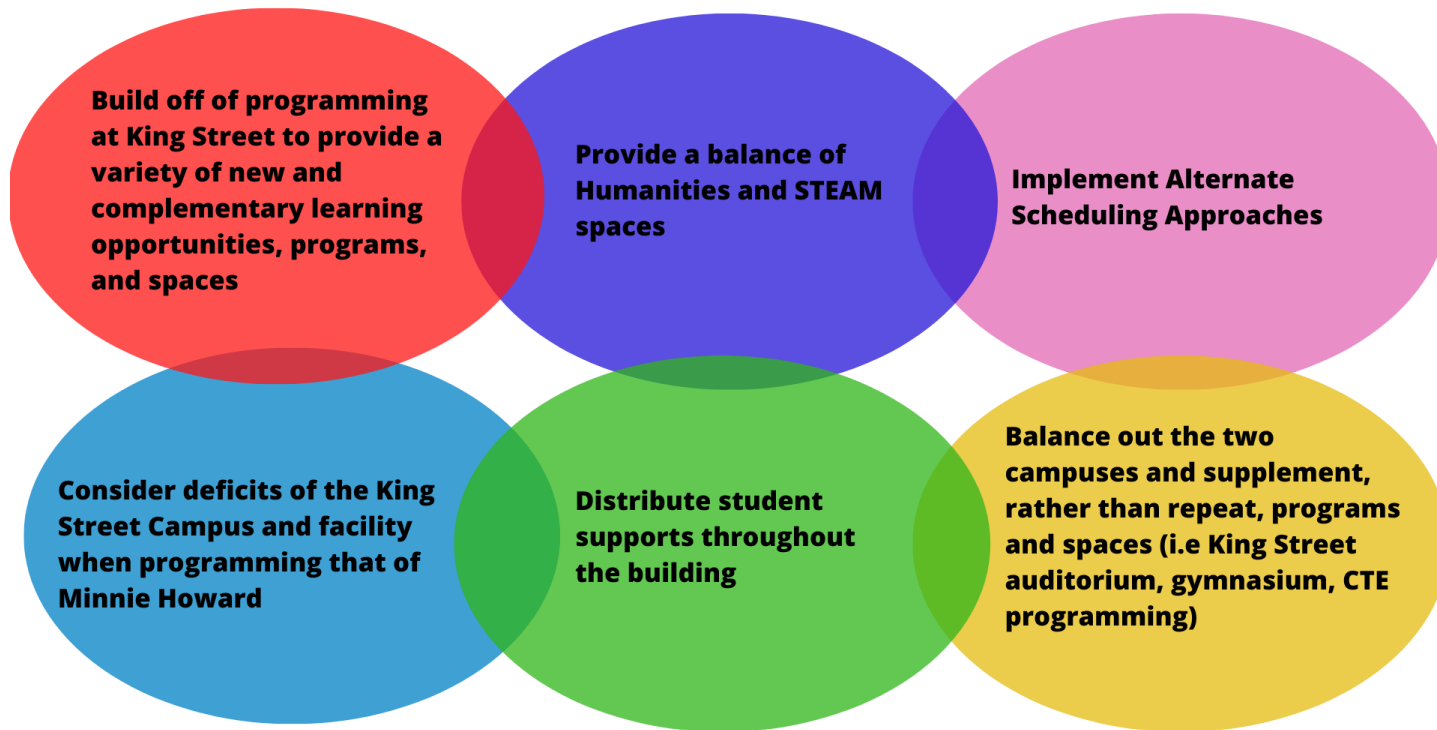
Build off of programming at King Street to provide a variety of new and complementary learning opportunities, programs, and spaces

Provide a balance of Humanities and STEAM spaces

Implement Alternate Scheduling Approaches

Consider deficits of the King Street Campus and facility when programming that of Minnie Howard

Distribute student supports throughout the building

Balance out the two campuses and supplement, rather than repeat, programs and spaces (i.e King Street auditorium, gymnasium, CTE programming)